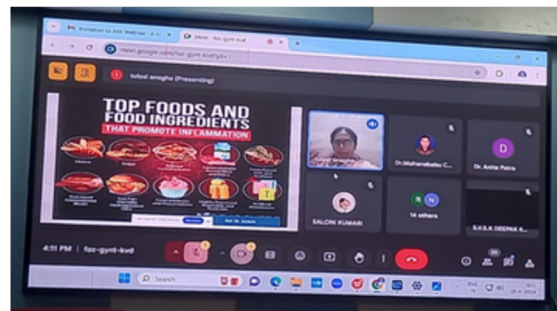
Invitation to Join Webinar
Meet - fzc-gynt-kvd
meet.google.com/fzc-gynt-kvd
tofosi anagha (Presenting)
TOP FOODS AND FOOD INGREDIENTS THAT PROMOTE INFLAMMATION
Dr.Mahanattatta C...
D
Dr. Anita Patra
SALONI KUMARI
14 others
S.K.S.K DEEPIKA K...
4:11 PM | fzc-gynt-kvd
Search